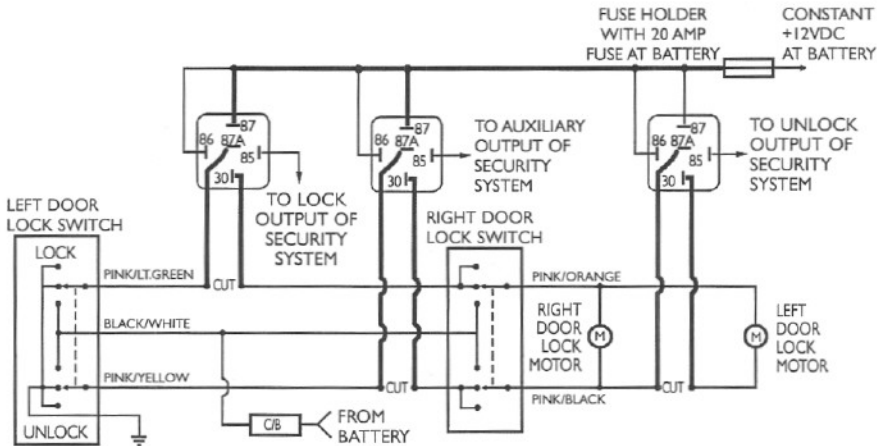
FUSE HOLDER
WITH 20 AMP
FUSE AT BATTERY

CONSTANT
+12VDC
AT BATTERY

86 87 87A 85 30

TO LOCK
OUTPUT OF
SECURITY
SYSTEM

86 87 87A 85 30

TO AUXILIARY
OUTPUT OF
SECURITY
SYSTEM

86 87 87A 85 30

TO UNLOCK
OUTPUT OF
SECURITY
SYSTEM

LEFT DOOR
LOCK SWITCH

LOCK

UNLOCK

PINK/LT.GREEN

CUT

BLACK/WHITE

PINK/YELLOW

C/B

FROM
BATTERY

RIGHT DOOR
LOCK SWITCH

PINK/ORANGE

RIGHT
DOOR
LOCK
MOTOR

M

CUT

PINK/BLACK

CUT

M

LEFT
DOOR
LOCK
MOTOR